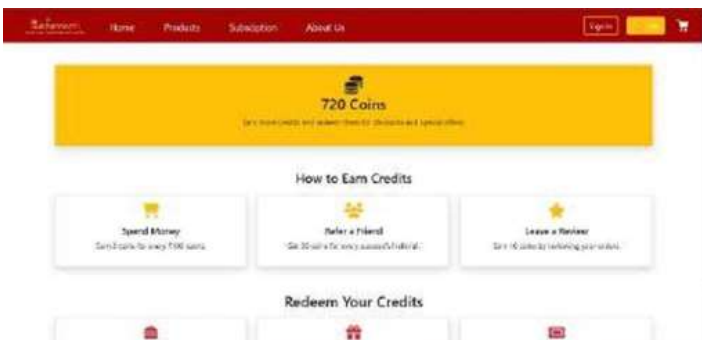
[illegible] Home Products Subscription About Us Sign In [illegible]

720 Coins

Earn more credits and redeem them for discounts and special offers.

How to Earn Credits

Spend Money
Earn 5 coins for every ₹100 spent.

Refer a Friend
Get 50 coins for every successful referral.

Leave a Review
Earn 10 coins by reviewing your orders.

Redeem Your Credits